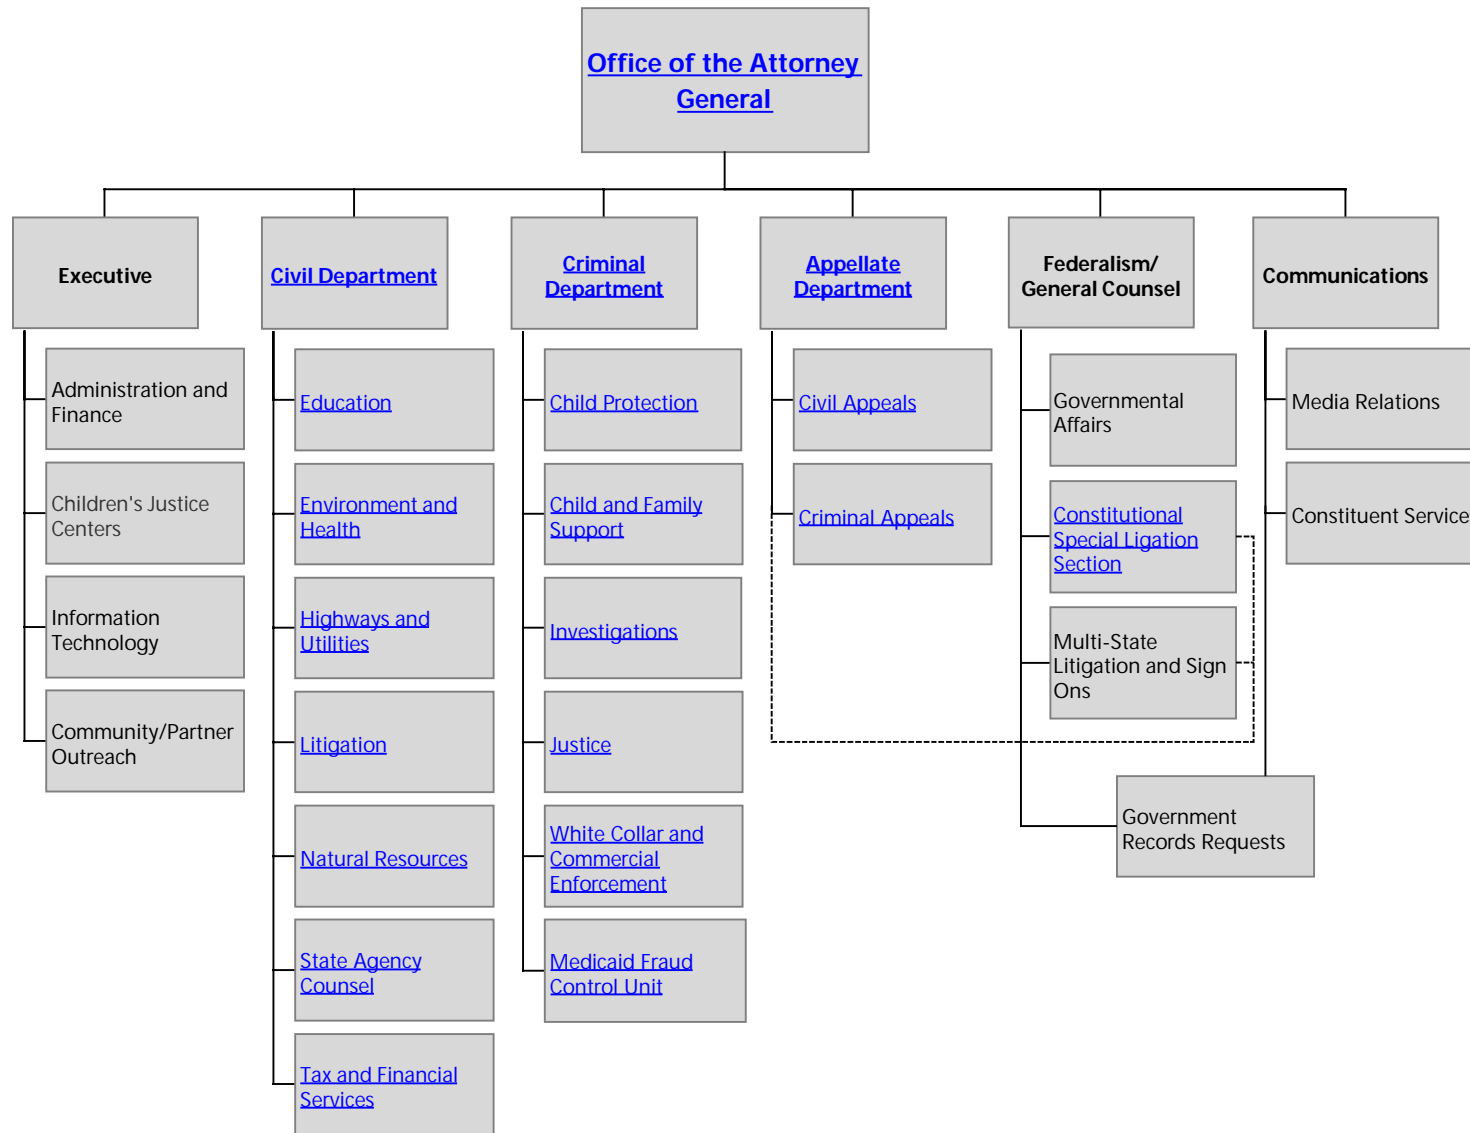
Office of the Attorney General

Executive

Administration and Finance

Children's Justice Centers

Information Technology

Community/Partner Outreach

Civil Department

Education

Environment and Health

Highways and Utilities

Litigation

Natural Resources

State Agency Counsel

Tax and Financial Services

Criminal Department

Child Protection

Child and Family Support

Investigations

Justice

White Collar and Commercial Enforcement

Medicaid Fraud Control Unit

Appellate Department

Civil Appeals

Criminal Appeals

Federalism/ General Counsel

Governmental Affairs

Constitutional Special Ligation Section

Multi-State Litigation and Sign Ons

Government Records Requests

Communications

Media Relations

Constituent Service